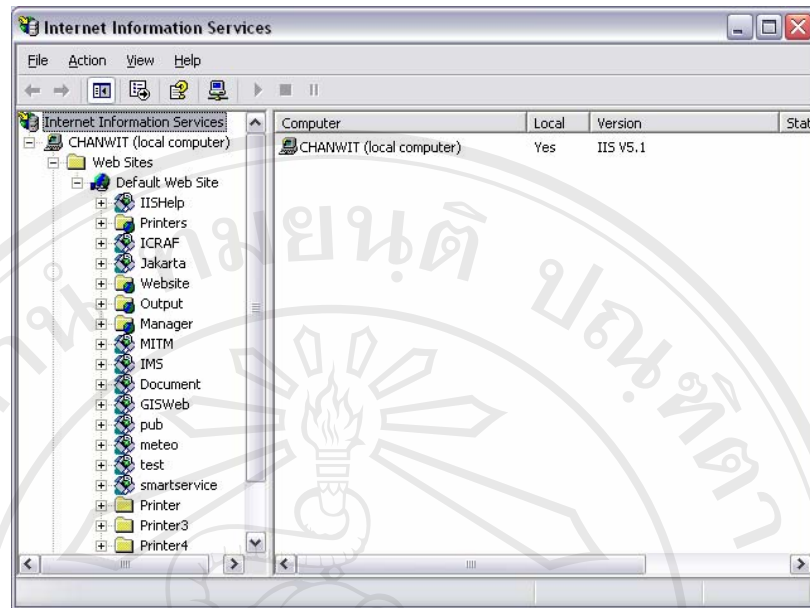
Internet Information Services

File Action View Help

Internet Information Services
CHANWIT (local computer)
Web Sites
Default Web Site
IISHelp
Printers
ICRAF
Jakarta
Website
Output
Manager
MITM
IMS
Document
GISWeb
pub
meteo
test
smartservice
Printer
Printer3
Printer4

| Computer | Local | Version | Stat |
|---|---|---|---|
| CHANWIT (local computer) | Yes | IIS V5.1 | |

ยนติ